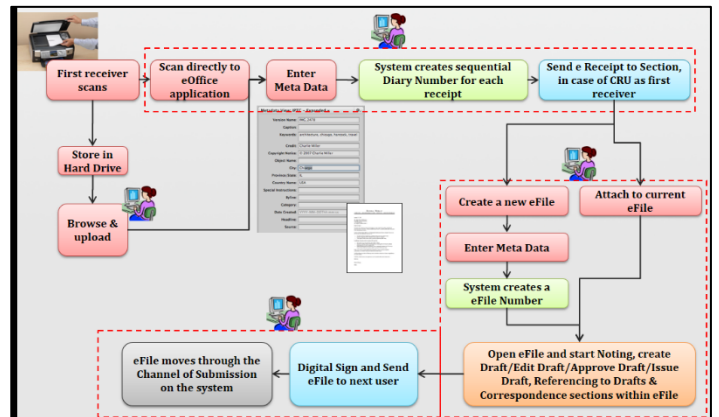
First receiver scans

Scan directly to eOffice application

Enter Meta Data

System creates sequential Diary Number for each receipt

Send e Receipt to Section, in case of CRU as first receiver

Store in Hard Drive

Browse & upload

Create a new eFile

Attach to current eFile

Enter Meta Data

System creates a eFile Number

Open eFile and start Noting, create Draft/Edit Draft/Approve Draft/Issue Draft, Referencing to Drafts & Correspondence sections within eFile

Digital Sign and Send eFile to next user

eFile moves through the Channel of Submission on the system